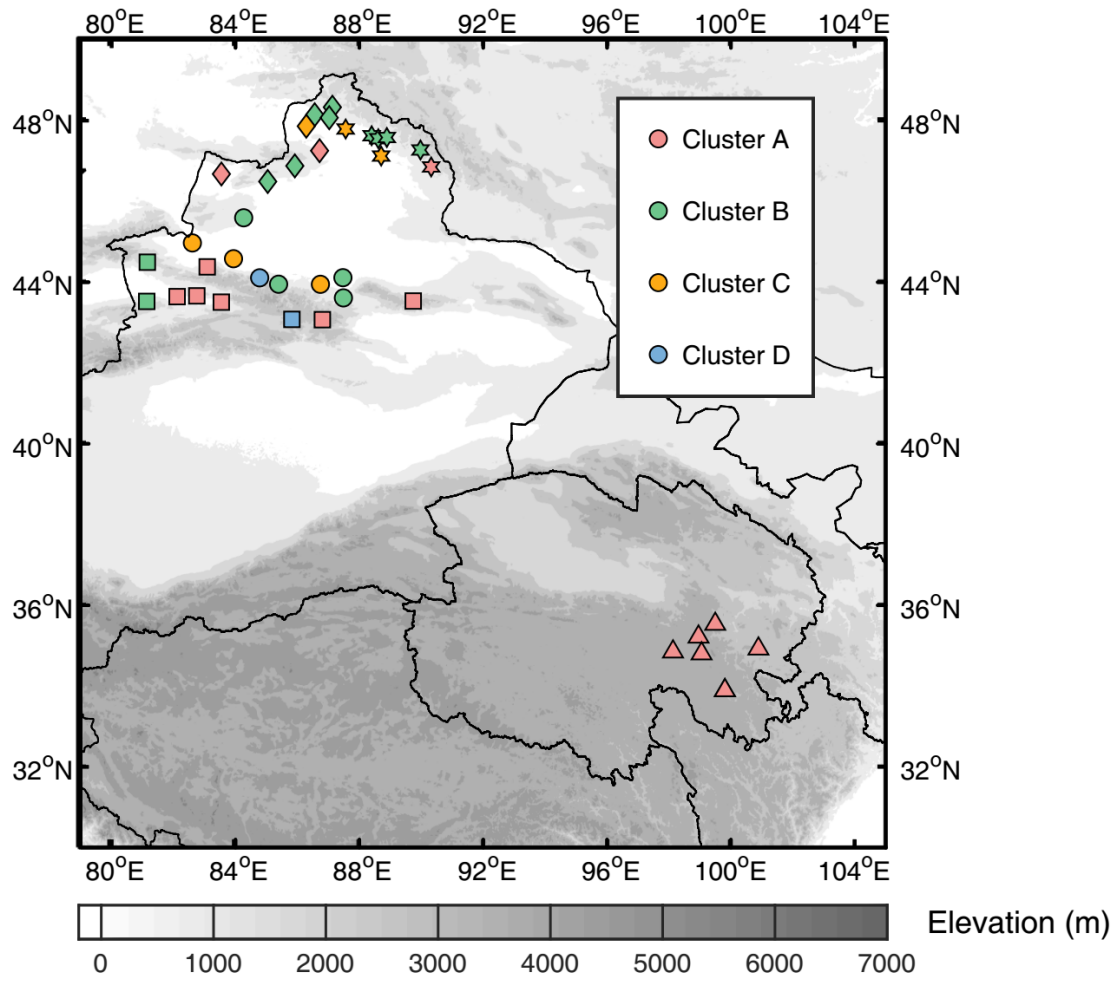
$80^oE$ $84^oE$ $88^oE$ $92^oE$ $96^oE$ $100^oE$ $104^oE$

$48^oN$ $44^oN$ $40^oN$ $36^oN$ $32^oN$

$48^oN$ $44^oN$ $40^oN$ $36^oN$ $32^oN$

Cluster A
Cluster B
Cluster C
Cluster D

$80^oE$ $84^oE$ $88^oE$ $92^oE$ $96^oE$ $100^oE$ $104^oE$

Elevation (m)

0 1000 2000 3000 4000 5000 6000 7000